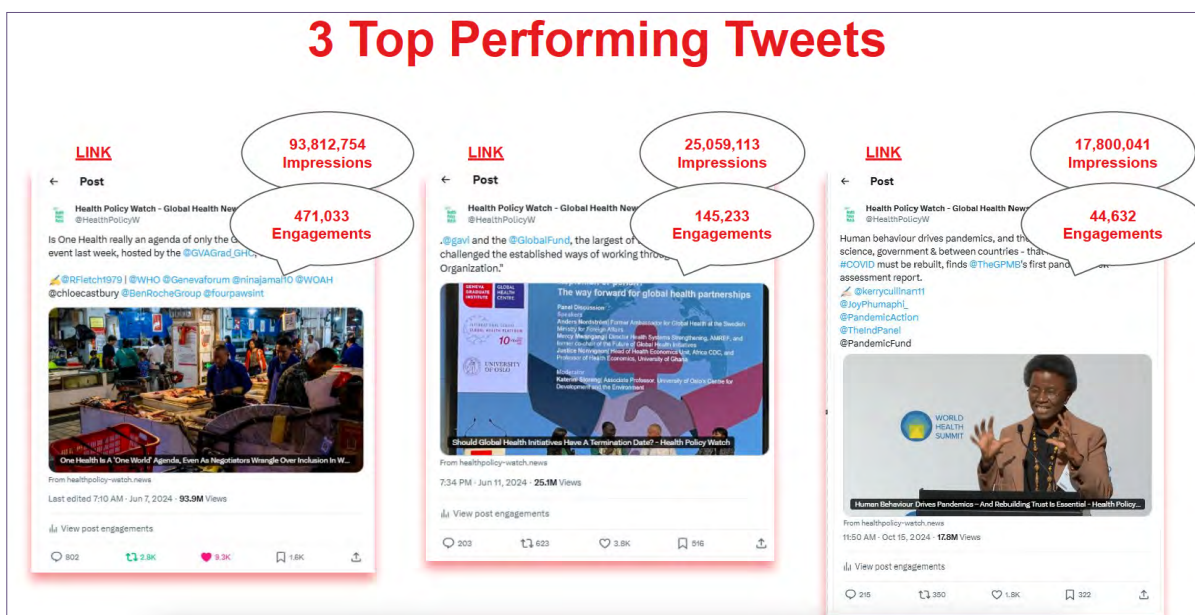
3 Top Performing Tweets

LINK

93,812,754 Impressions

471,033 Engagements

Post

Health Policy Watch - Global Health New
@HealthPolicyW

Is One Health really an agenda of only the G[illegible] event last week, hosted by the @GVAGrad_GHC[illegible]

✍️@RFletch1979 | @WHO @Genevaforum @ninajamal10 @WOAH @chloecastbury @BenRocheGroup @fourpawsint

One Health Is A 'One World' Agenda, Even As Negotiators Wrangle Over Inclusion In W...

From healthpolicy-watch.news

Last edited 7:10 AM · Jun 7, 2024 · 93.9M Views

View post engagements

802 2.9K 9.3K 1.6K

LINK

25,059,113 Impressions

145,233 Engagements

Post

Health Policy Watch - Global Health New
@HealthPolicyW

.@gavi and the @GlobalFund, the largest of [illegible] challenged the established ways of working throu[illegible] Organization."

GENEVA GRADUATE INSTITUTE GLOBAL HEALTH CENTRE

The way forward for global health partnerships

UNIVERSITY OF OSLO

Should Global Health Initiatives Have A Termination Date? - Health Policy Watch

From healthpolicy-watch.news

7:34 PM · Jun 11, 2024 · 25.1M Views

View post engagements

203 623 3.8K 516

LINK

17,800,041 Impressions

44,632 Engagements

Post

Health Policy Watch - Global Health New
@HealthPolicyW

Human behaviour drives pandemics, and th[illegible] science, government & between countries - that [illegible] #COVID must be rebuilt, finds @TheGPMB's first pand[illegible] assessment report.
✍️ @kerrycullinan11
@JoyPhumaphi_
@PandemicAction
@TheIndPanel
@PandemicFund

WORLD HEALTH SUMMIT

Human Behaviour Drives Pandemics – And Rebuilding Trust Is Essential - Health Policy...

From healthpolicy-watch.news

11:50 AM · Oct 15, 2024 · 17.8M Views

View post engagements

215 350 1.8K 322